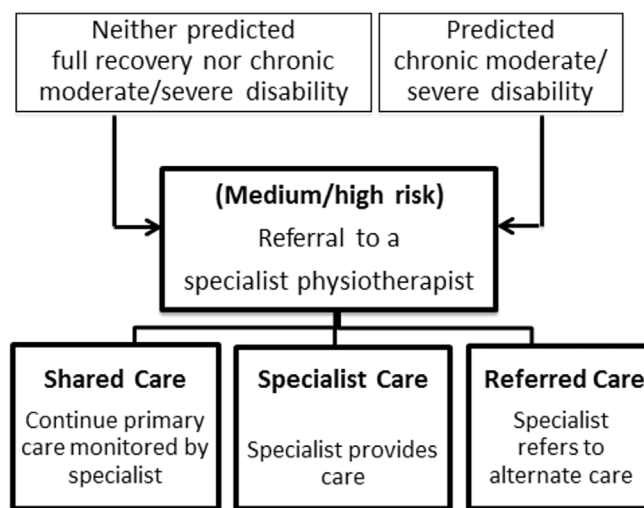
Neither predicted full recovery nor chronic moderate/severe disability

Predicted chronic moderate/ severe disability

(Medium/high risk)
Referral to a specialist physiotherapist

Shared Care
Continue primary care monitored by specialist

Specialist Care
Specialist provides care

Referred Care
Specialist refers to alternate care